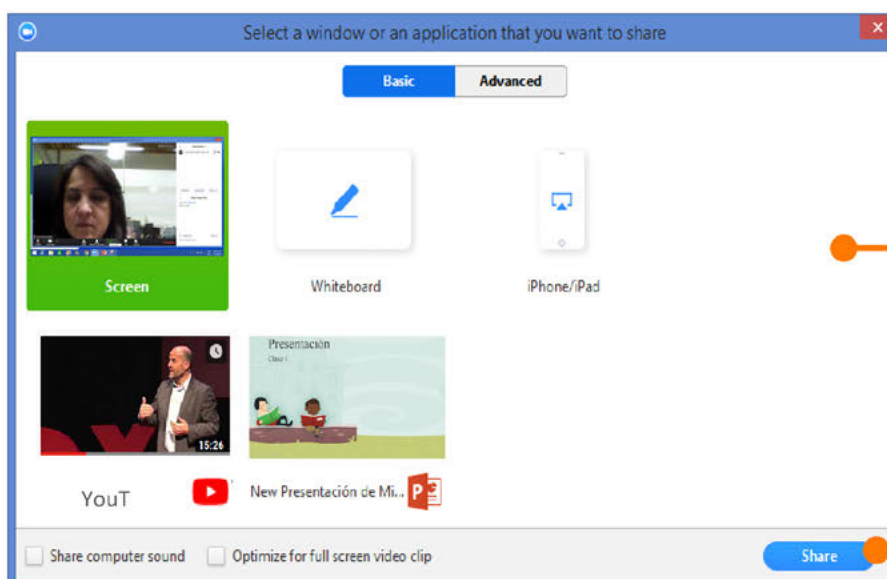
Select a window or an application that you want to share

Basic
Advanced

Screen
Whiteboard
iPhone/iPad

15:26
YouT

Presentación
Clase I
New Presentación de Mi...

Share computer sound
Optimize for full screen video clip
Share